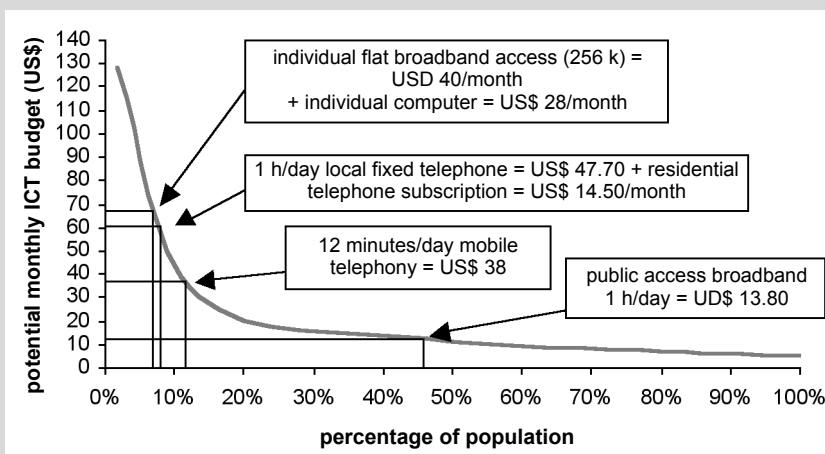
potential monthly ICT budget (US$)

140
130
120
110
100
90
80
70
60
50
40
30
20
10
0

individual flat broadband access (256 k) = USD 40/month + individual computer = US$ 28/month

1 h/day local fixed telephone = US$ 47.70 + residential telephone subscription = US$ 14.50/month

12 minutes/day mobile telephony = US$ 38

public access broadband 1 h/day = UD$ 13.80

0% 10% 20% 30% 40% 50% 60% 70% 80% 90% 100%

percentage of population